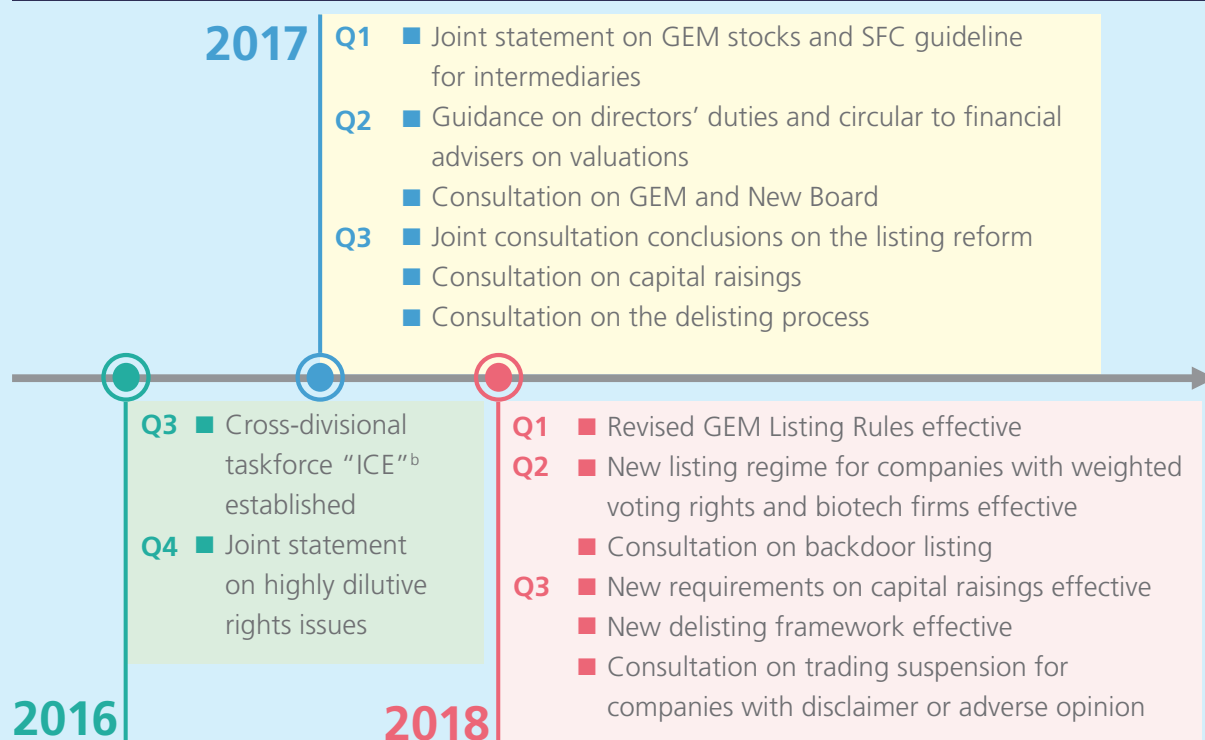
2017

Q1 ■ Joint statement on GEM stocks and SFC guideline for intermediaries

Q2 ■ Guidance on directors' duties and circular to financial advisers on valuations

■ Consultation on GEM and New Board

Q3 ■ Joint consultation conclusions on the listing reform

■ Consultation on capital raisings

■ Consultation on the delisting process

Q3 ■ Cross-divisional taskforce "ICE"$^{b}$ established

Q4 ■ Joint statement on highly dilutive rights issues

2016

Q1 ■ Revised GEM Listing Rules effective

Q2 ■ New listing regime for companies with weighted voting rights and biotech firms effective

■ Consultation on backdoor listing

Q3 ■ New requirements on capital raisings effective

■ New delisting framework effective

■ Consultation on trading suspension for companies with disclaimer or adverse opinion

2018